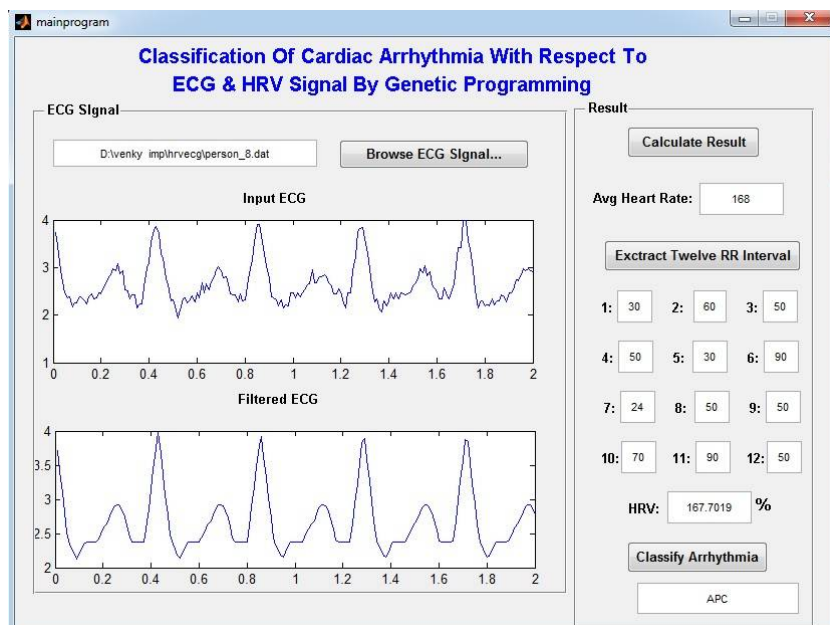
mainprogram

Classification Of Cardiac Arrhythmia With Respect To ECG & HRV Signal By Genetic Programming

ECG SIgnal

D:\venky imp\hrvecg\person_8.dat

Browse ECG SIgnal...

Input ECG

4
3
2
1
0 0.2 0.4 0.6 0.8 1 1.2 1.4 1.6 1.8 2

Filtered ECG

4
3.5
3
2.5
2
0 0.2 0.4 0.6 0.8 1 1.2 1.4 1.6 1.8 2

Result

Calculate Result

Avg Heart Rate: 168

Exctract Twelve RR Interval

| 1: | 30 | 2: | 60 | 3: | 50 |
|---|---|---|---|---|---|
| 4: | 50 | 5: | 30 | 6: | 90 |
| 7: | 24 | 8: | 50 | 9: | 50 |
| 10: | 70 | 11: | 90 | 12: | 50 |

HRV: 167.7019 %

Classify Arrhythmia

APC